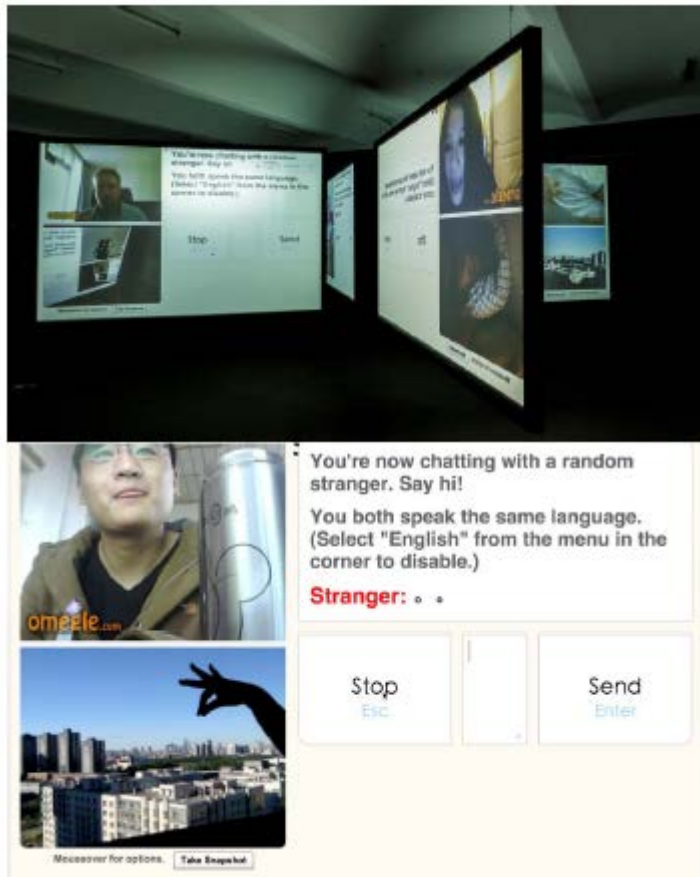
You're now chatting with a random stranger. Say hi!

You both speak the same language. (Select "English" from the menu in the corner to disable.)

You both speak the same language. (Select "English" from the menu in the corner to disable.)

Stranger:

omegle.com

Stop
Esc

Send
Enter

Stop

Send

Mouseover for options.

Take Snapshot